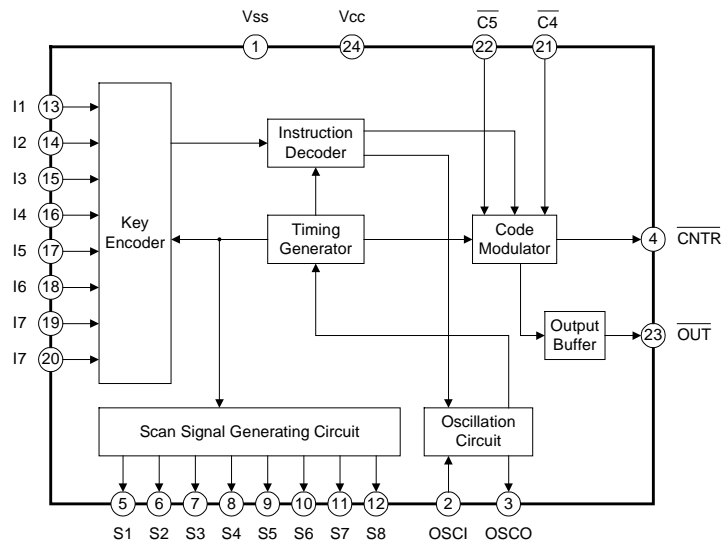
Vss 1
Vcc 24
$\overline{C5}$ 22
$\overline{C4}$ 21

I1 13
I2 14
I3 15
I4 16
I5 17
I6 18
I7 19
I7 20

Key Encoder

Instruction Decoder

Timing Generator

Code Modulator

4 $\overline{CNTR}$

Output Buffer

23 $\overline{OUT}$

Scan Signal Generating Circuit

Oscillation Circuit

5 S1
6 S2
7 S3
8 S4
9 S5
10 S6
11 S7
12 S8
2 OSCI
3 OSCO